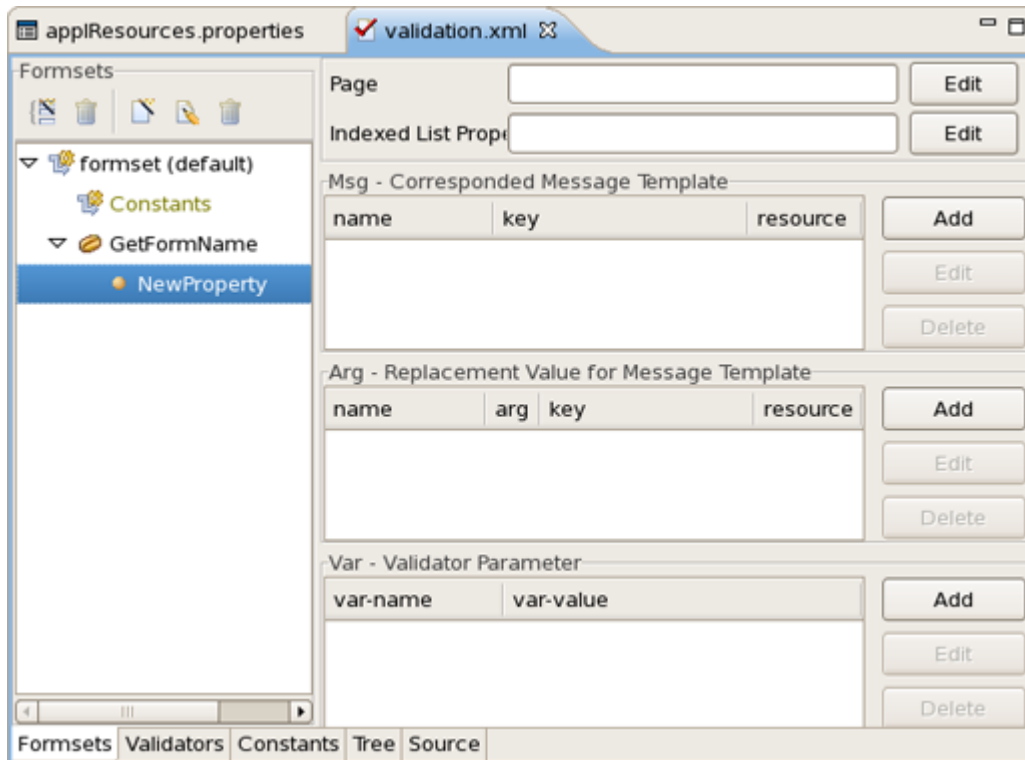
applResources.properties

validation.xml

Formsets

formset (default)

Constants

GetFormName

NewProperty

Page

Edit

Indexed List Prope

Edit

Msg - Corresponded Message Template

| name | key | resource |
|---|---|---|

Add

Edit

Delete

Arg - Replacement Value for Message Template

| name | arg | key | resource |
|---|---|---|---|

Add

Edit

Delete

Var - Validator Parameter

| var-name | var-value |
|---|---|

Add

Edit

Delete

Formsets Validators Constants Tree Source